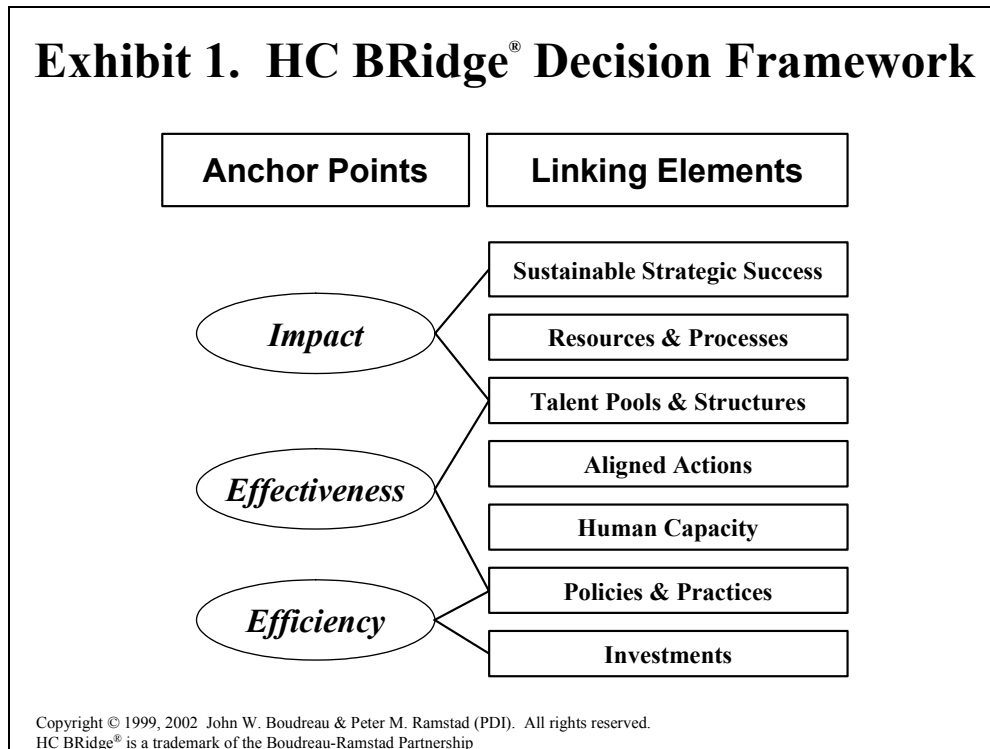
Exhibit 1. HC BRidge® Decision Framework

Anchor Points

Linking Elements

Impact

Effectiveness

Efficiency

Sustainable Strategic Success

Resources & Processes

Talent Pools & Structures

Aligned Actions

Human Capacity

Policies & Practices

Investments

Copyright © 1999, 2002 John W. Boudreau & Peter M. Ramstad (PDI). All rights reserved.
HC BRidge® is a trademark of the Boudreau-Ramstad Partnership